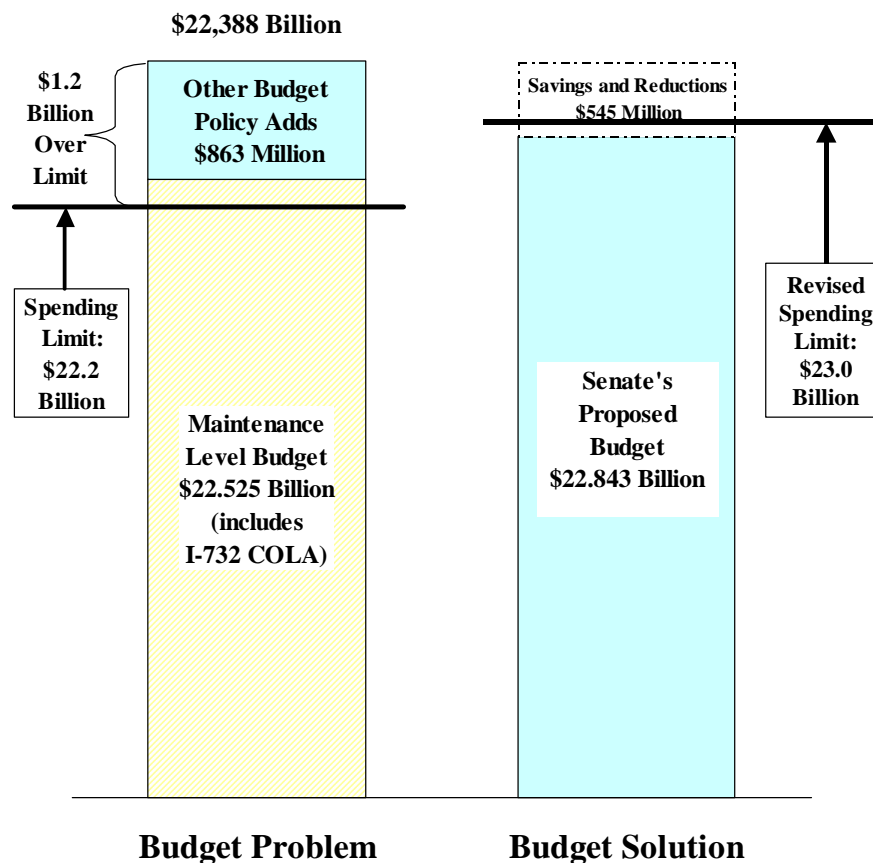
$22,388 Billion

$1.2 Billion Over Limit

Other Budget Policy Adds $863 Million

Spending Limit: $22.2 Billion

Maintenance Level Budget $22.525 Billion (includes I-732 COLA)

Savings and Reductions $545 Million

Senate's Proposed Budget $22.843 Billion

Revised Spending Limit: $23.0 Billion

Budget Problem

Budget Solution